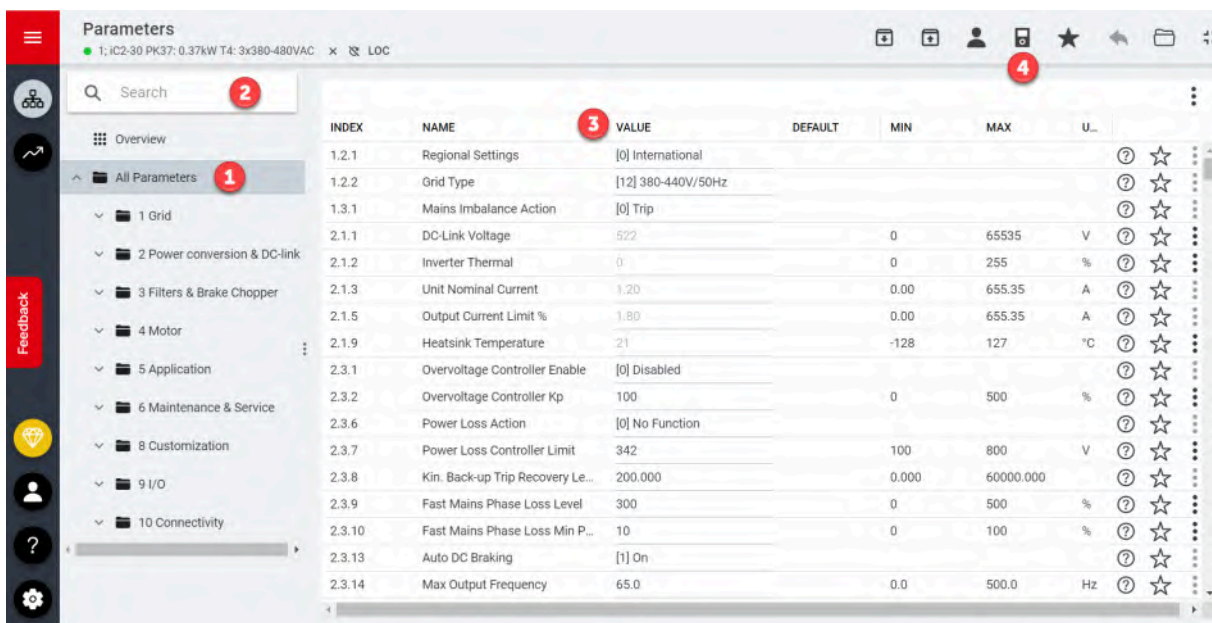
Parameters
1; iC2-30 PK37; 0.37kW T4: 3x380-480VAC × LOC

Feedback

Search 2

Overview
All Parameters 1
1 Grid
2 Power conversion & DC-link
3 Filters & Brake Chopper
4 Motor
5 Application
6 Maintenance & Service
8 Customization
9 I/O
10 Connectivity

4

3

| INDEX | NAME | VALUE | DEFAULT | MIN | MAX | U... |
|---|---|---|---|---|---|---|
| 1.2.1 | Regional Settings | [0] International | | | | |
| 1.2.2 | Grid Type | [12] 380-440V/50Hz | | | | |
| 1.3.1 | Mains Imbalance Action | [0] Trip | | | | |
| 2.1.1 | DC-Link Voltage | 522 | | 0 | 65535 | V |
| 2.1.2 | Inverter Thermal | 0 | | 0 | 255 | % |
| 2.1.3 | Unit Nominal Current | 1.20 | | 0.00 | 655.35 | A |
| 2.1.5 | Output Current Limit % | 1.80 | | 0.00 | 655.35 | A |
| 2.1.9 | Heatsink Temperature | 21 | | -128 | 127 | °C |
| 2.3.1 | Overvoltage Controller Enable | [0] Disabled | | | | |
| 2.3.2 | Overvoltage Controller Kp | 100 | | 0 | 500 | % |
| 2.3.6 | Power Loss Action | [0] No Function | | | | |
| 2.3.7 | Power Loss Controller Limit | 342 | | 100 | 800 | V |
| 2.3.8 | Kin. Back-up Trip Recovery Le... | 200.000 | | 0.000 | 60000.000 | |
| 2.3.9 | Fast Mains Phase Loss Level | 300 | | 0 | 500 | % |
| 2.3.10 | Fast Mains Phase Loss Min P... | 10 | | 0 | 100 | % |
| 2.3.13 | Auto DC Braking | [1] On | | | | |
| 2.3.14 | Max Output Frequency | 65.0 | | 0.0 | 500.0 | Hz |